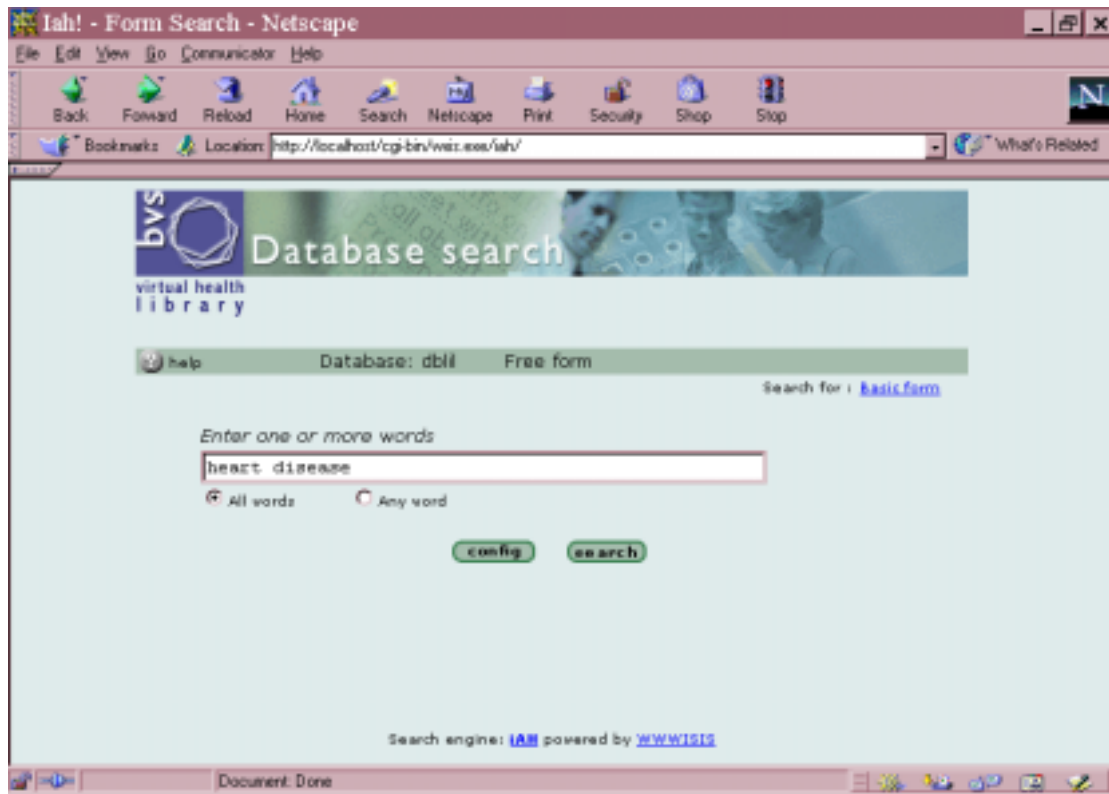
Iah! - Form Search - Netscape

File Edit View Go Communicator Help

Back Forward Reload Home Search Netscape Print Security Shop Stop

Bookmarks Location: http://localhost/cgi-bin/wxis.exe/iah/ What's Related

bvs

Database search

virtual health library

help Database: dblil Free form

Search for : basic form

Enter one or more words

heart disease

All words Any word

config search

Search engine: IAH powered by WWWISIS

Document: Done